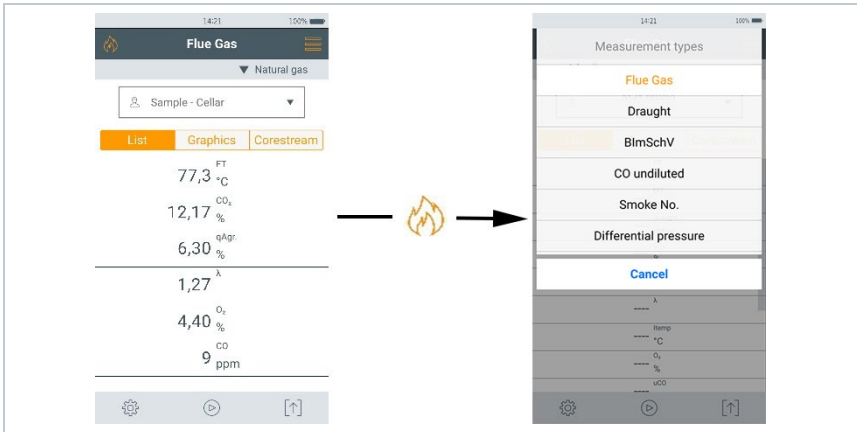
14:21 100%

Flue Gas

▼ Natural gas

Sample - Cellar ▼

List | Graphics | Corestream

77,3 FT °C

12,17 $CO_2$ %

6,30 qAgr. %

1,27 λ

4,40 $O_2$ %

9 CO ppm

14:21 100%

Measurement types

Flue Gas

Draught

BImSchV

CO undiluted

Smoke No.

Differential pressure

Cancel

---- λ

---- Itemp °C

---- $O_2$ %

uCO